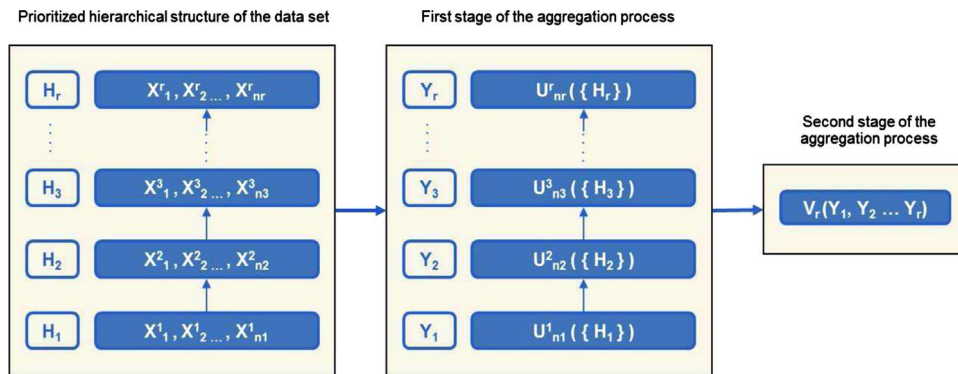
Prioritized hierarchical structure of the data set

$H_r$

$X^r_1, X^r_2 ..., X^r_{nr}$

$H_3$

$X^3_1, X^3_2 ..., X^3_{n3}$

$H_2$

$X^2_1, X^2_2 ..., X^2_{n2}$

$H_1$

$X^1_1, X^1_2 ..., X^1_{n1}$

First stage of the aggregation process

$Y_r$

$U^r_{nr}(\{H_r\})$

$Y_3$

$U^3_{n3}(\{H_3\})$

$Y_2$

$U^2_{n2}(\{H_2\})$

$Y_1$

$U^1_{n1}(\{H_1\})$

Second stage of the aggregation process

$V_r(Y_1, Y_2 ... Y_r)$